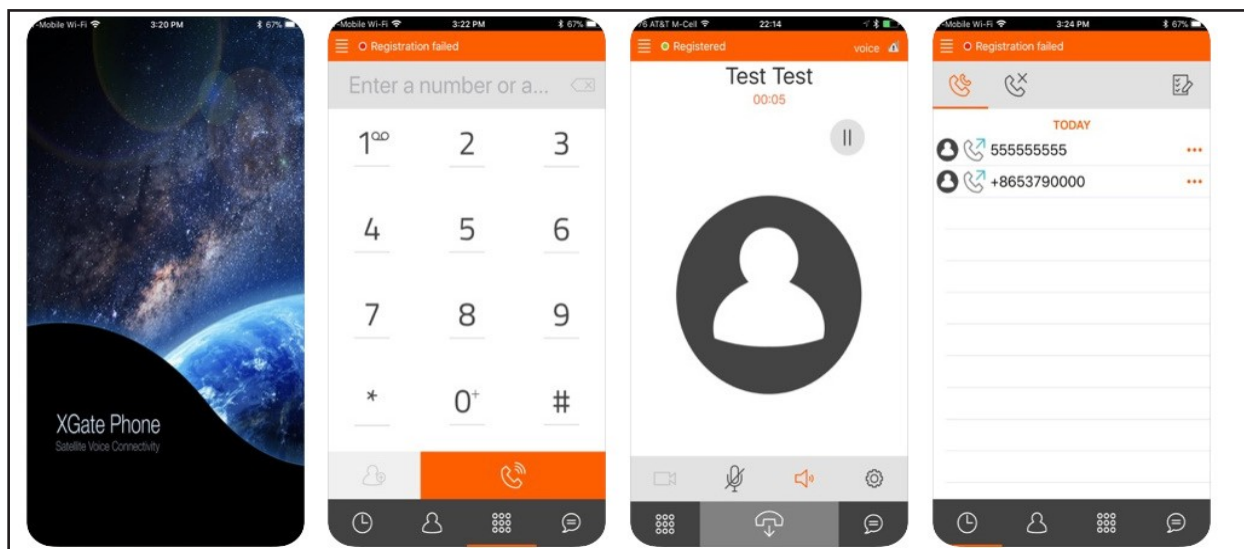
-Mobile Wi-Fi 3:20 PM 67%

XGate Phone
Satellite Voice Connectivity

Mobile Wi-Fi 3:22 PM 67%
Registration failed
Enter a number or a...
1
2
3
4
5
6
7
8
9
*
0+
#

AT&T M-Cell 22:14
Registered
voice
Test Test
00:05

Mobile Wi-Fi 3:24 PM 67%
Registration failed
TODAY
555555555 •••
+8653790000 •••